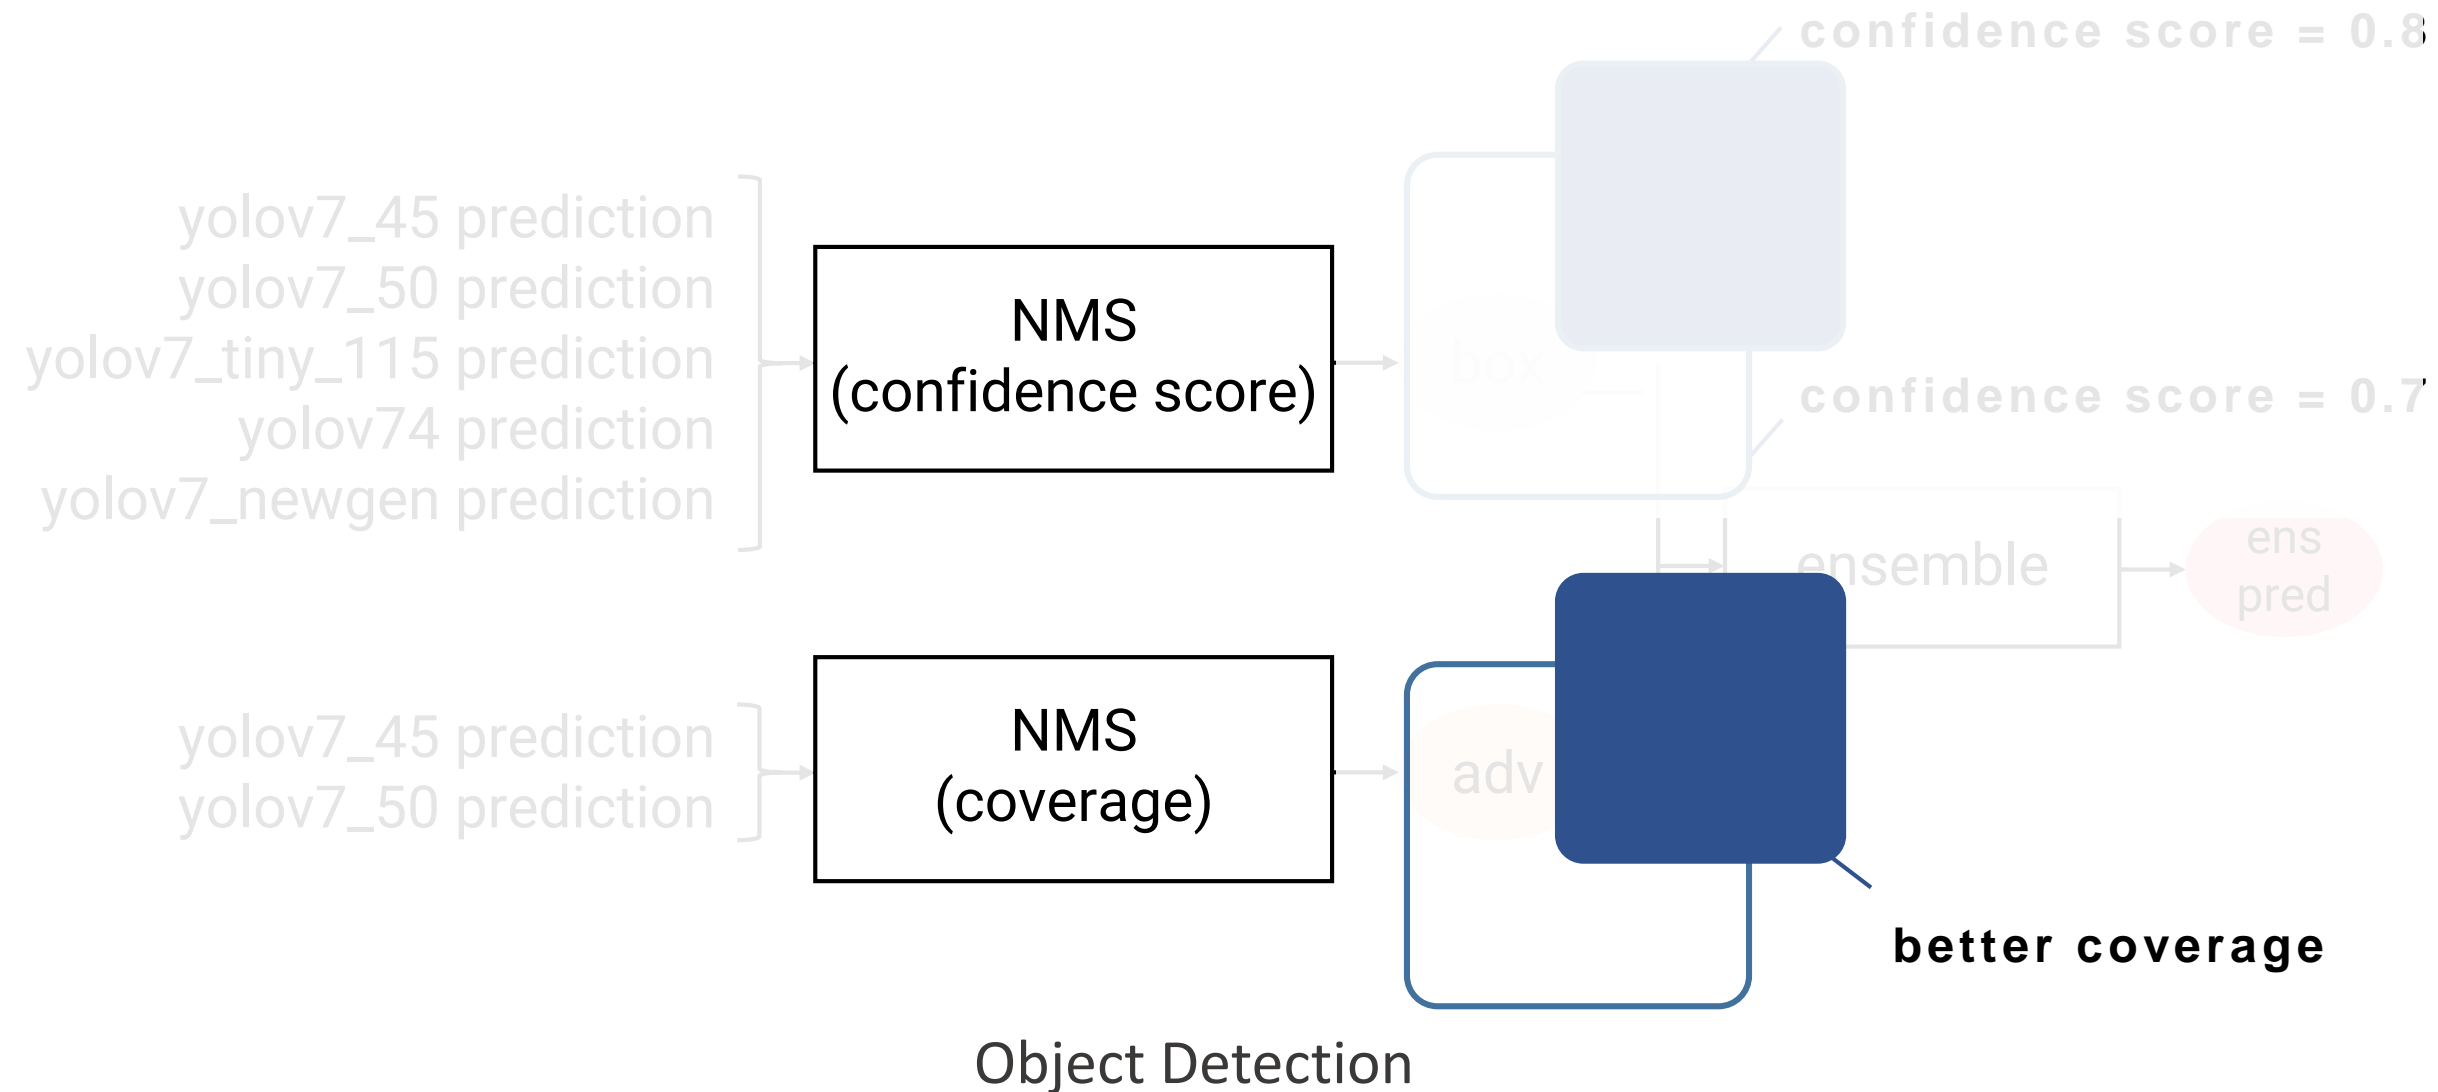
confidence score = 0.8

yolov7_45 prediction
yolov7_50 prediction
yolov7_tiny_115 prediction
yolov74 prediction
yolov7_newgen prediction

NMS
(confidence score)

box

confidence score = 0.7

ensemble

ens
pred

yolov7_45 prediction
yolov7_50 prediction

NMS
(coverage)

adv

better coverage

Object Detection